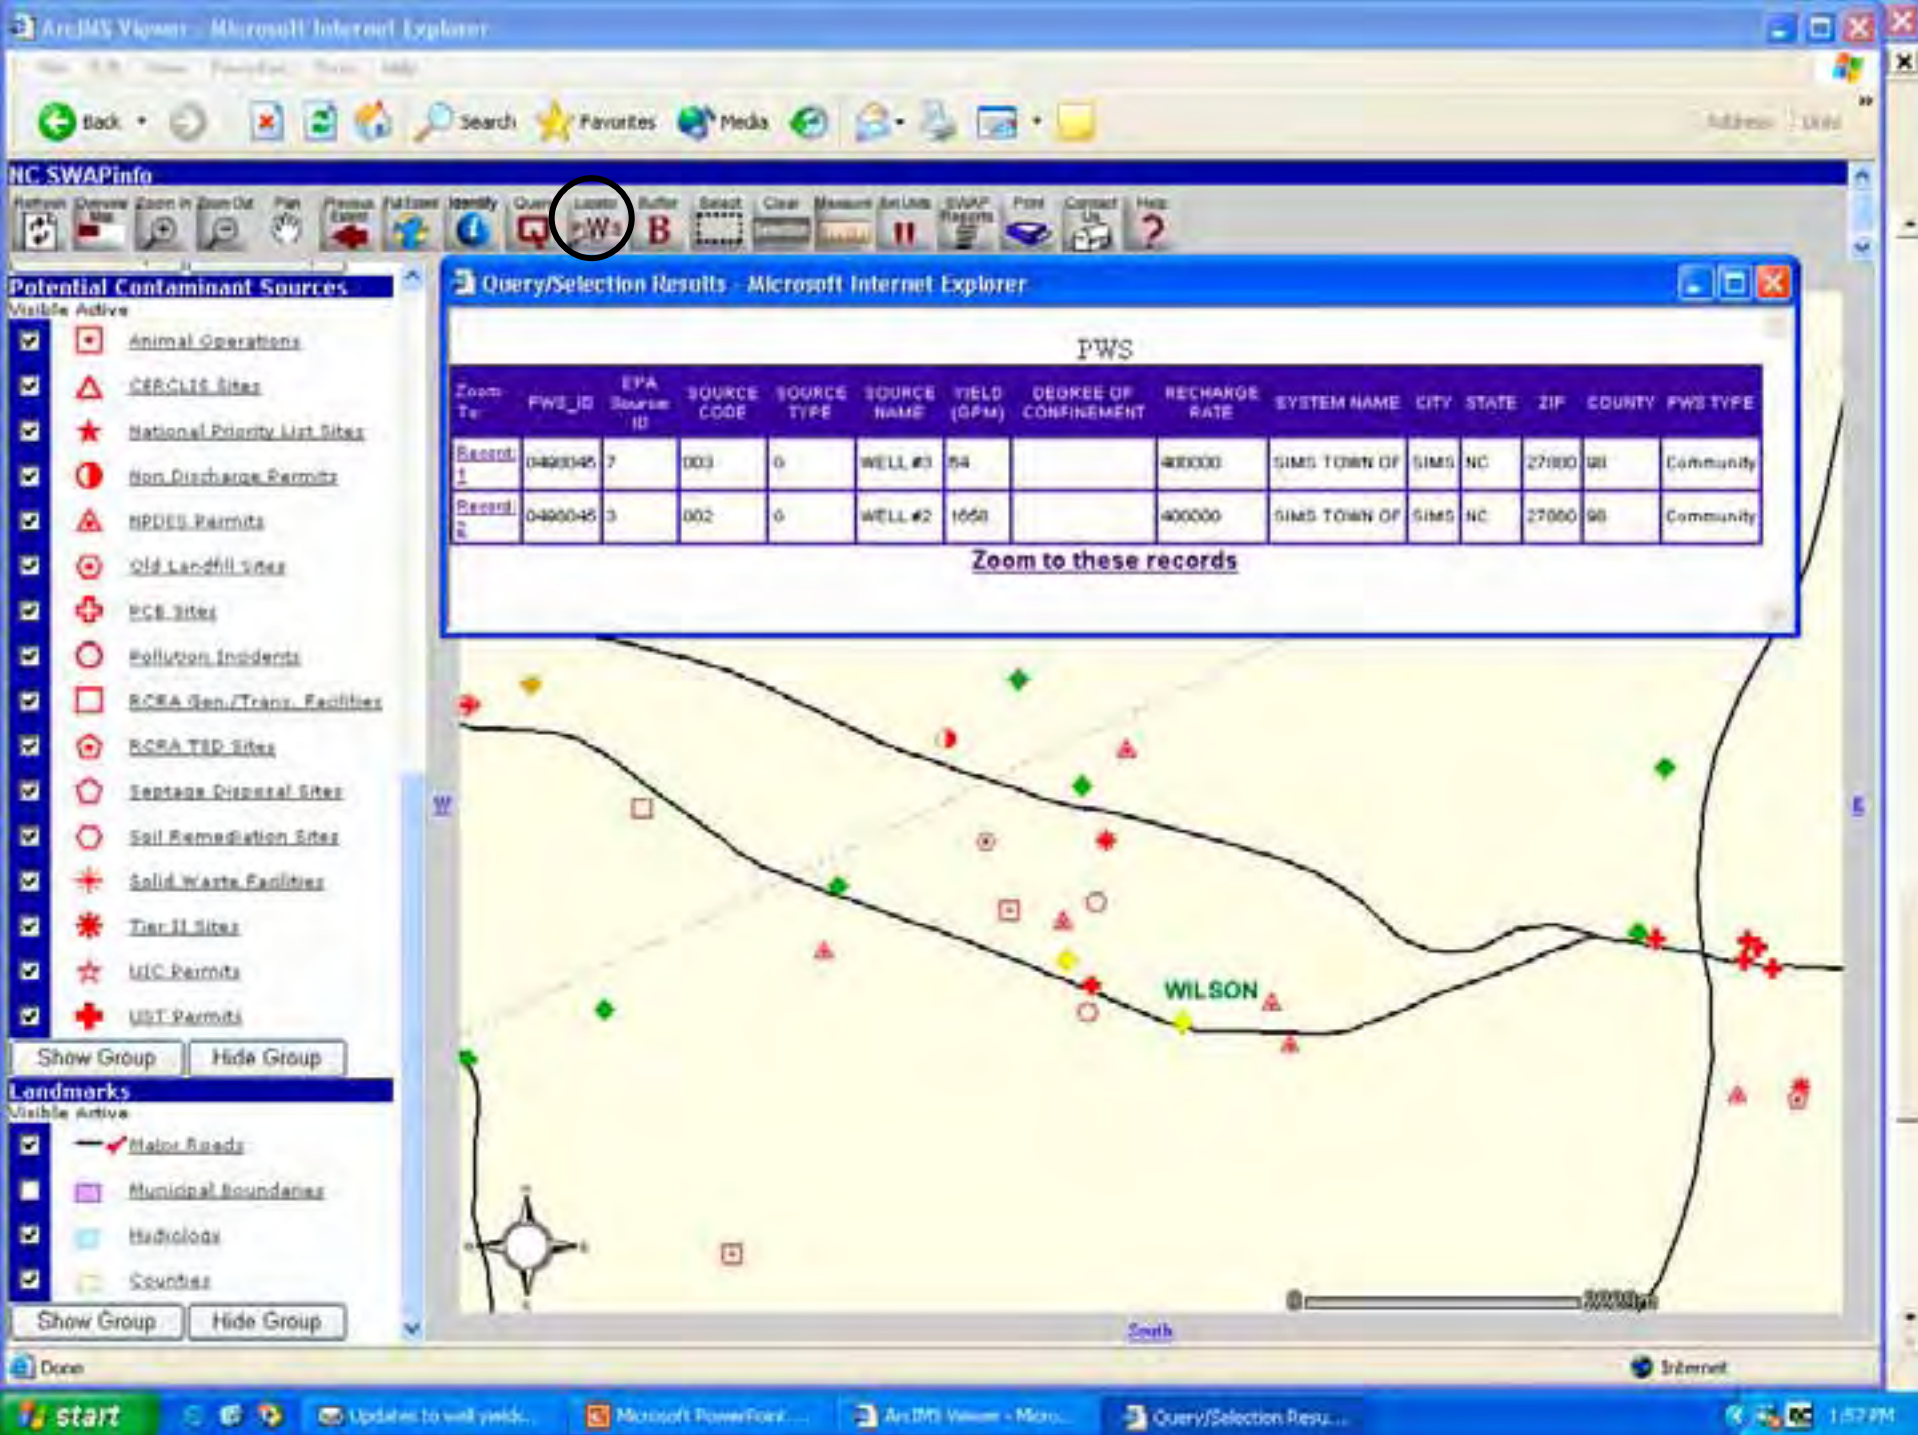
ArcIMS Viewer - Microsoft Internet Explorer

Back Search Favorites Media

Address Links

NC SWAPInfo

Refresh Overview Map Zoom In Zoom Out Pan Previous Extent Full Extent Identify Query Locate Buffer Select Clear Measure Set Units SWAP Reports Print Contact Us Help

Potential Contaminant Sources
Visible Active

Animal Operations
CERCLIS Sites
National Priority List Sites
Non Discharge Permits
NPDES Permits
Old Landfill Sites
PCB Sites
Pollution Incidents
RCRA Gen./Trans. Facilities
RCRA TSD Sites
Septage Disposal Sites
Soil Remediation Sites
Solid Waste Facilities
Tier II Sites
UIC Permits
UST Permits

Show Group Hide Group

Landmarks
Visible Active

Major Roads
Municipal Boundaries
Hydrology
Counties

Show Group Hide Group

Query/Selection Results - Microsoft Internet Explorer

PWS

| Zoom To | PWS_ID | EPA Source ID | SOURCE CODE | SOURCE TYPE | SOURCE NAME | YIELD (GPM) | DEGREE OF CONFINEMENT | RECHARGE RATE | SYSTEM NAME | CITY | STATE | ZIP | COUNTY | PWS TYPE |
|---|---|---|---|---|---|---|---|---|---|---|---|---|---|---|
| Record 1 | 0498046 | 7 | 003 | 0 | WELL #3 | 54 | | 400000 | SIMS TOWN OF | SIMS | NC | 27880 | 98 | Community |
| Record 2 | 0498046 | 3 | 002 | 0 | WELL #2 | 1658 | | 400000 | SIMS TOWN OF | SIMS | NC | 27880 | 98 | Community |

Zoom to these records

W E

WILSON

South

Done Internet

start Updates to well yields... Microsoft PowerPoint... ArcIMS Viewer - Micro... Query/Selection Resu... 1:57 PM